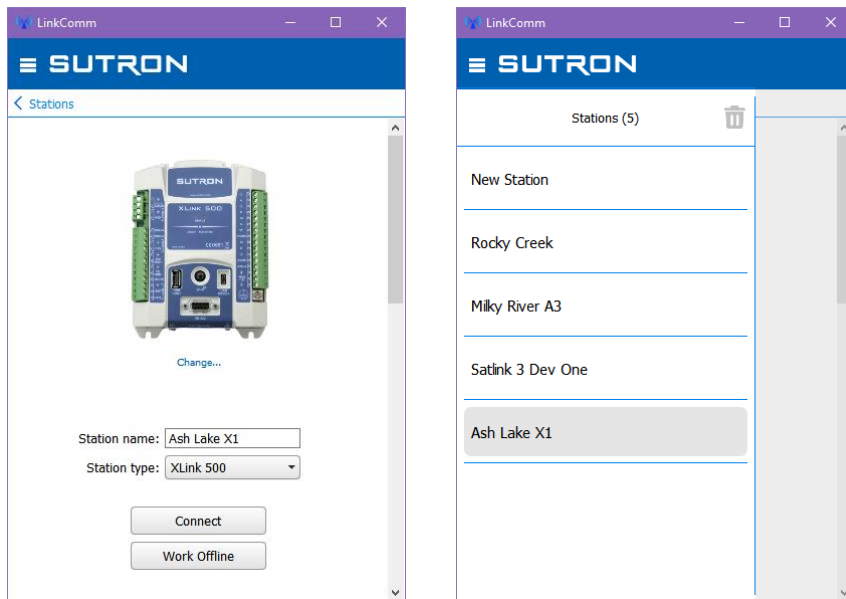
LinkComm

SUTRON

Stations

SUTRON
XLink 500

Change...

Station name: Ash Lake X1

Station type: XLink 500

Connect

Work Offline

LinkComm

SUTRON

Stations (5)

New Station

Rocky Creek

Milky River A3

Satlink 3 Dev One

Ash Lake X1